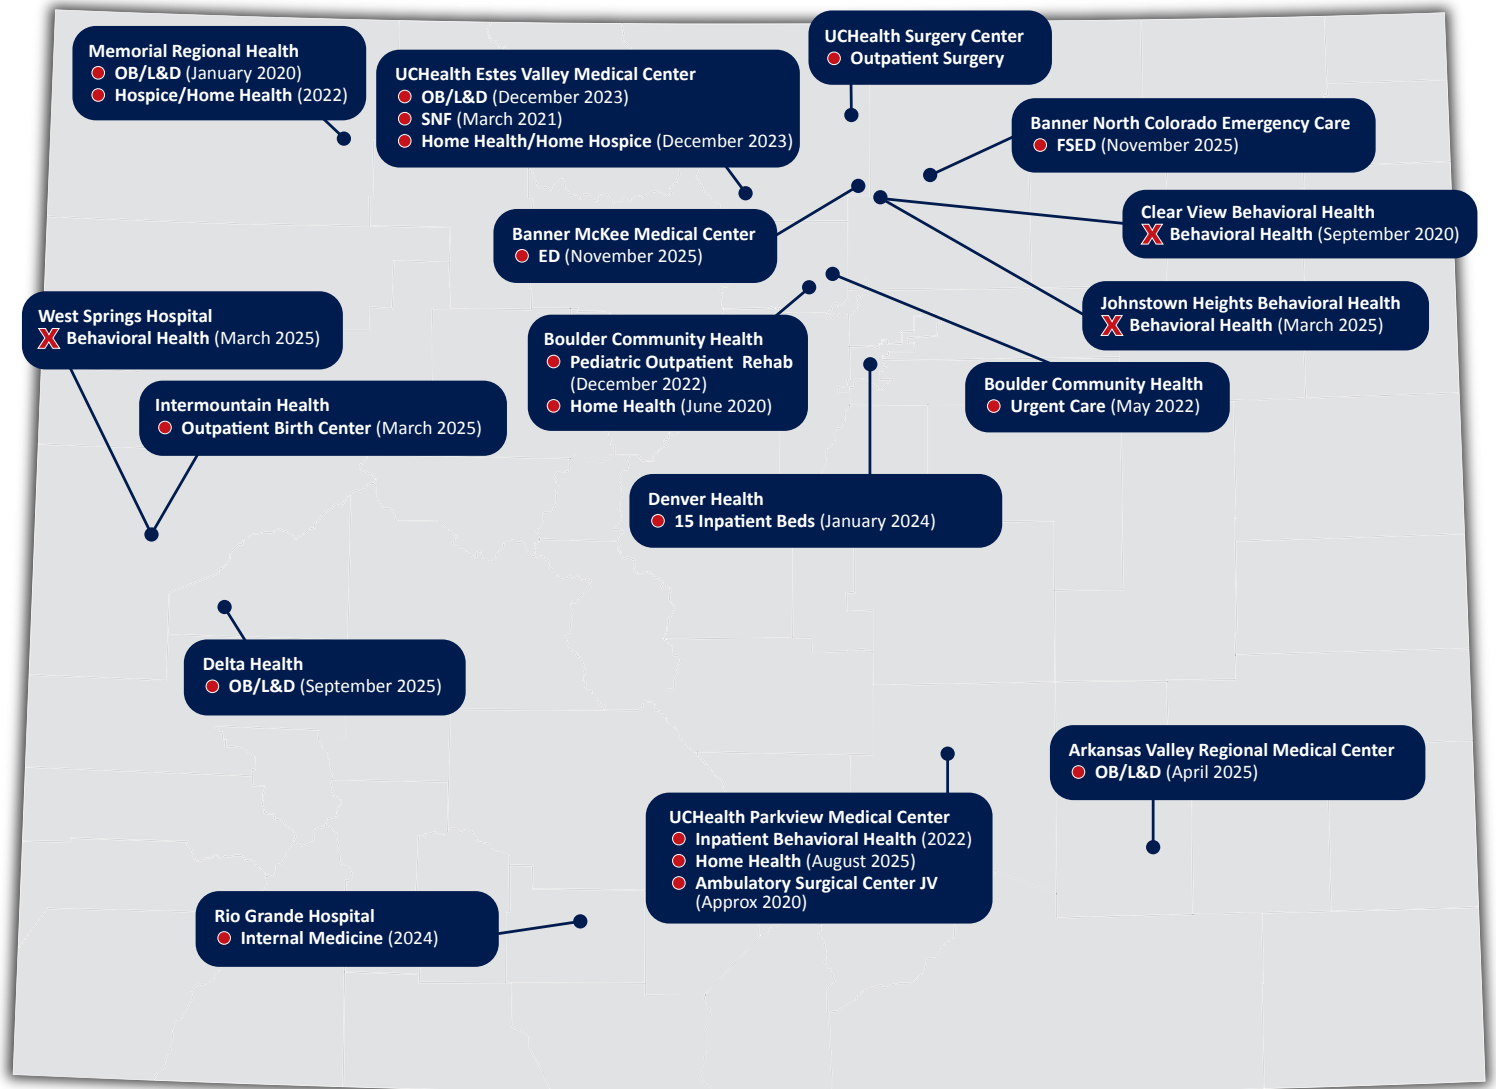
Memorial Regional Health
OB/L&D (January 2020)
Hospice/Home Health (2022)

UCHealth Estes Valley Medical Center
OB/L&D (December 2023)
SNF (March 2021)
Home Health/Home Hospice (December 2023)

UCHealth Surgery Center
Outpatient Surgery

Banner North Colorado Emergency Care
FSED (November 2025)

Clear View Behavioral Health
Behavioral Health (September 2020)

Banner McKee Medical Center
ED (November 2025)

West Springs Hospital
Behavioral Health (March 2025)

Johnstown Heights Behavioral Health
Behavioral Health (March 2025)

Boulder Community Health
Pediatric Outpatient Rehab (December 2022)
Home Health (June 2020)

Intermountain Health
Outpatient Birth Center (March 2025)

Boulder Community Health
Urgent Care (May 2022)

Denver Health
15 Inpatient Beds (January 2024)

Delta Health
OB/L&D (September 2025)

Arkansas Valley Regional Medical Center
OB/L&D (April 2025)

UCHealth Parkview Medical Center
Inpatient Behavioral Health (2022)
Home Health (August 2025)
Ambulatory Surgical Center JV (Approx 2020)

Rio Grande Hospital
Internal Medicine (2024)